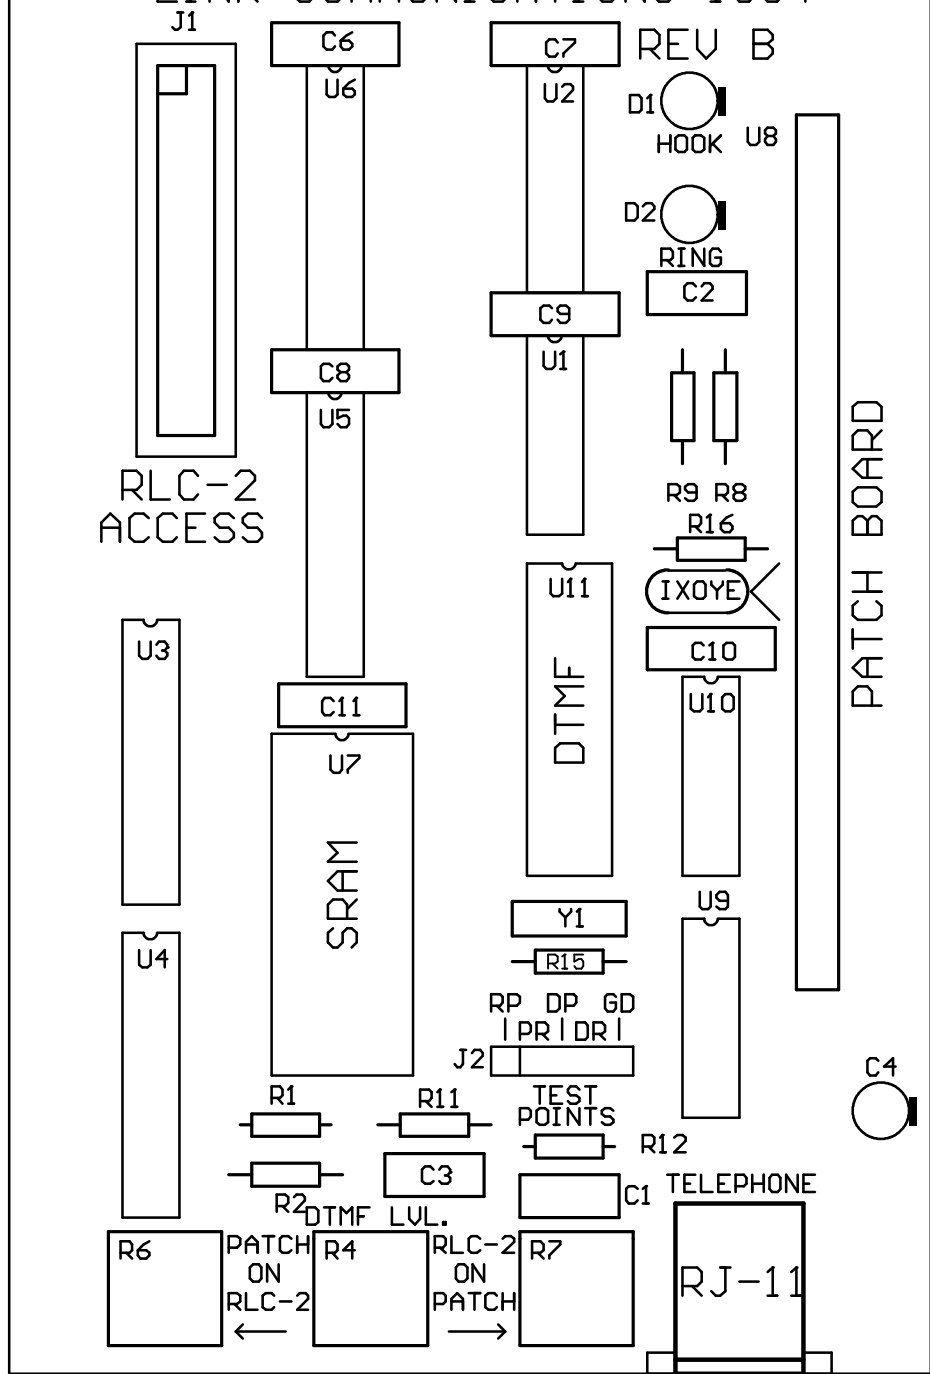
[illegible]
J1
C6
U6
C7
U2
REV B
D1
HOOK
U8
D2
RING
C2
C9
U1
C8
U5
R9 R8
R16
RLC-2
ACCESS
U11
IXOYE
PATCH BOARD
U3
C10
U10
DTMF
C11
U7
SRAM
Y1
U9
U4
R15
RP DP GD
| PR | DR |
J2
C4
TEST POINTS
R1
R11
R12
C3
C1
TELEPHONE
R2
DTMF LVL.
R6
PATCH ON RLC-2
←
R4
RLC-2 ON PATCH
→
R7
RJ-11